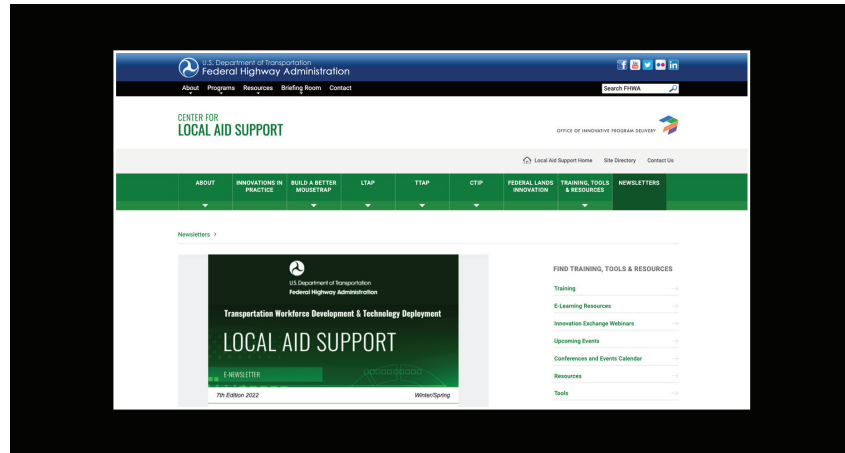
U.S. Department of Transportation
Federal Highway Administration

About Programs Resources Briefing Room Contact

Search FHWA

CENTER FOR
LOCAL AID SUPPORT

OFFICE OF INNOVATIVE PROGRAM DELIVERY

Local Aid Support Home Site Directory Contact Us

ABOUT | INNOVATIONS IN PRACTICE | BUILD A BETTER MOUSETRAP | LTAP | TTAP | CTIP | FEDERAL LANDS INNOVATION | TRAINING, TOOLS & RESOURCES | NEWSLETTERS

Newsletters >

U.S. Department of Transportation
Federal Highway Administration

Transportation Workforce Development & Technology Deployment

LOCAL AID SUPPORT

E-NEWSLETTER

7th Edition 2022

Winter/Spring

FIND TRAINING, TOOLS & RESOURCES

Training

E-Learning Resources

Innovation Exchange Webinars

Upcoming Events

Conferences and Events Calendar

Resources

Tools